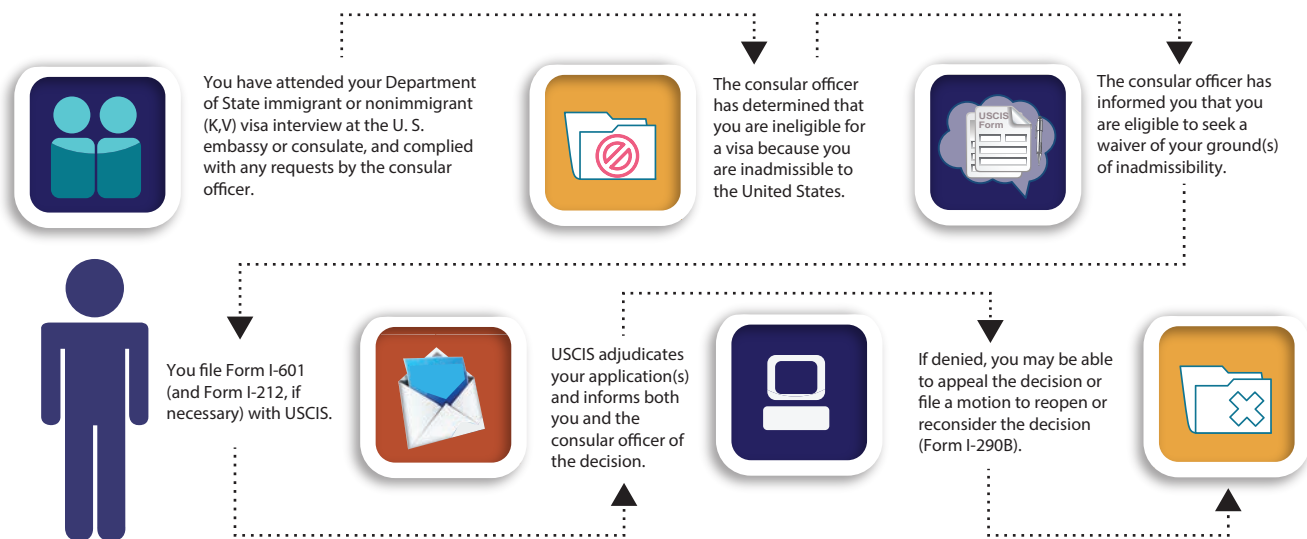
You have attended your Department of State immigrant or nonimmigrant (K,V) visa interview at the U. S. embassy or consulate, and complied with any requests by the consular officer.

The consular officer has determined that you are ineligible for a visa because you are inadmissible to the United States.

USCIS Form

The consular officer has informed you that you are eligible to seek a waiver of your ground(s) of inadmissibility.

You file Form I-601 (and Form I-212, if necessary) with USCIS.

USCIS adjudicates your application(s) and informs both you and the consular officer of the decision.

If denied, you may be able to appeal the decision or file a motion to reopen or reconsider the decision (Form I-290B).